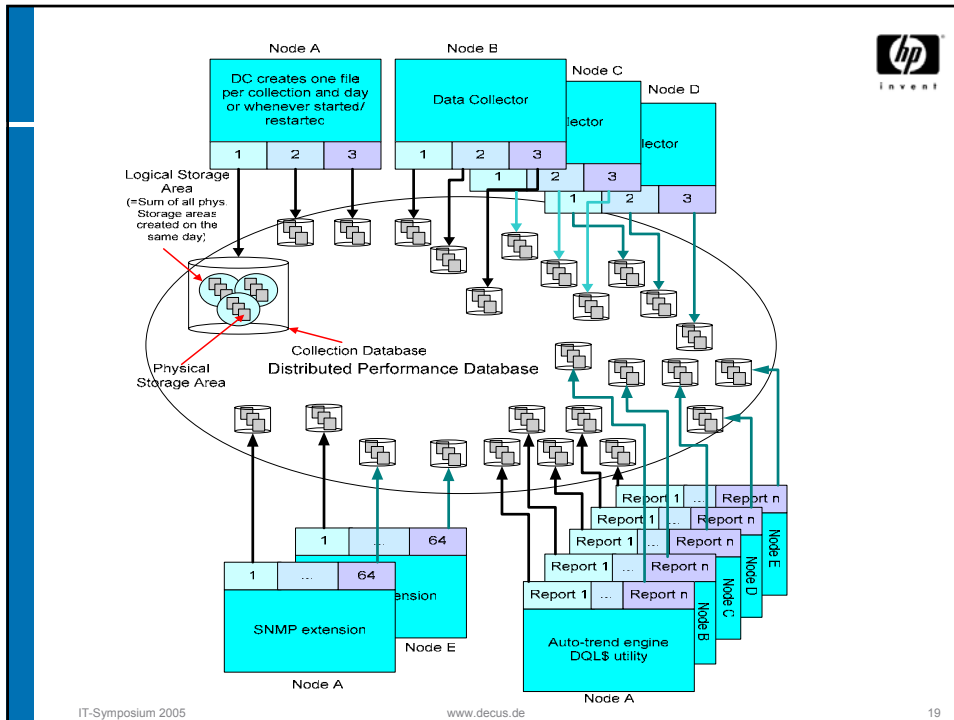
Node A

DC creates one file per collection and day or whenever started/ restartec

1 2 3

Node B

Data Collector

1 2 3

Node C

llector

1 2 3

Node D

llector

1 2 3

invent

Logical Storage Area (=Sum of all phys. Storage areas created on the same day)

Collection Database

Distributed Performance Database

Physical Storage Area

Report 1 ... Report n

Report 1 ... Report n

Report 1 ... Report n

Report 1 ... Report n

Report 1 ... Report n

Node E

Node D

Node C

Node B

Auto-trend engine DQL$ utility

Node A

1 ... 64

1 ... 64

SNMP extension

ension

Node E

Node A

IT-Symposium 2005

www.decus.de

19